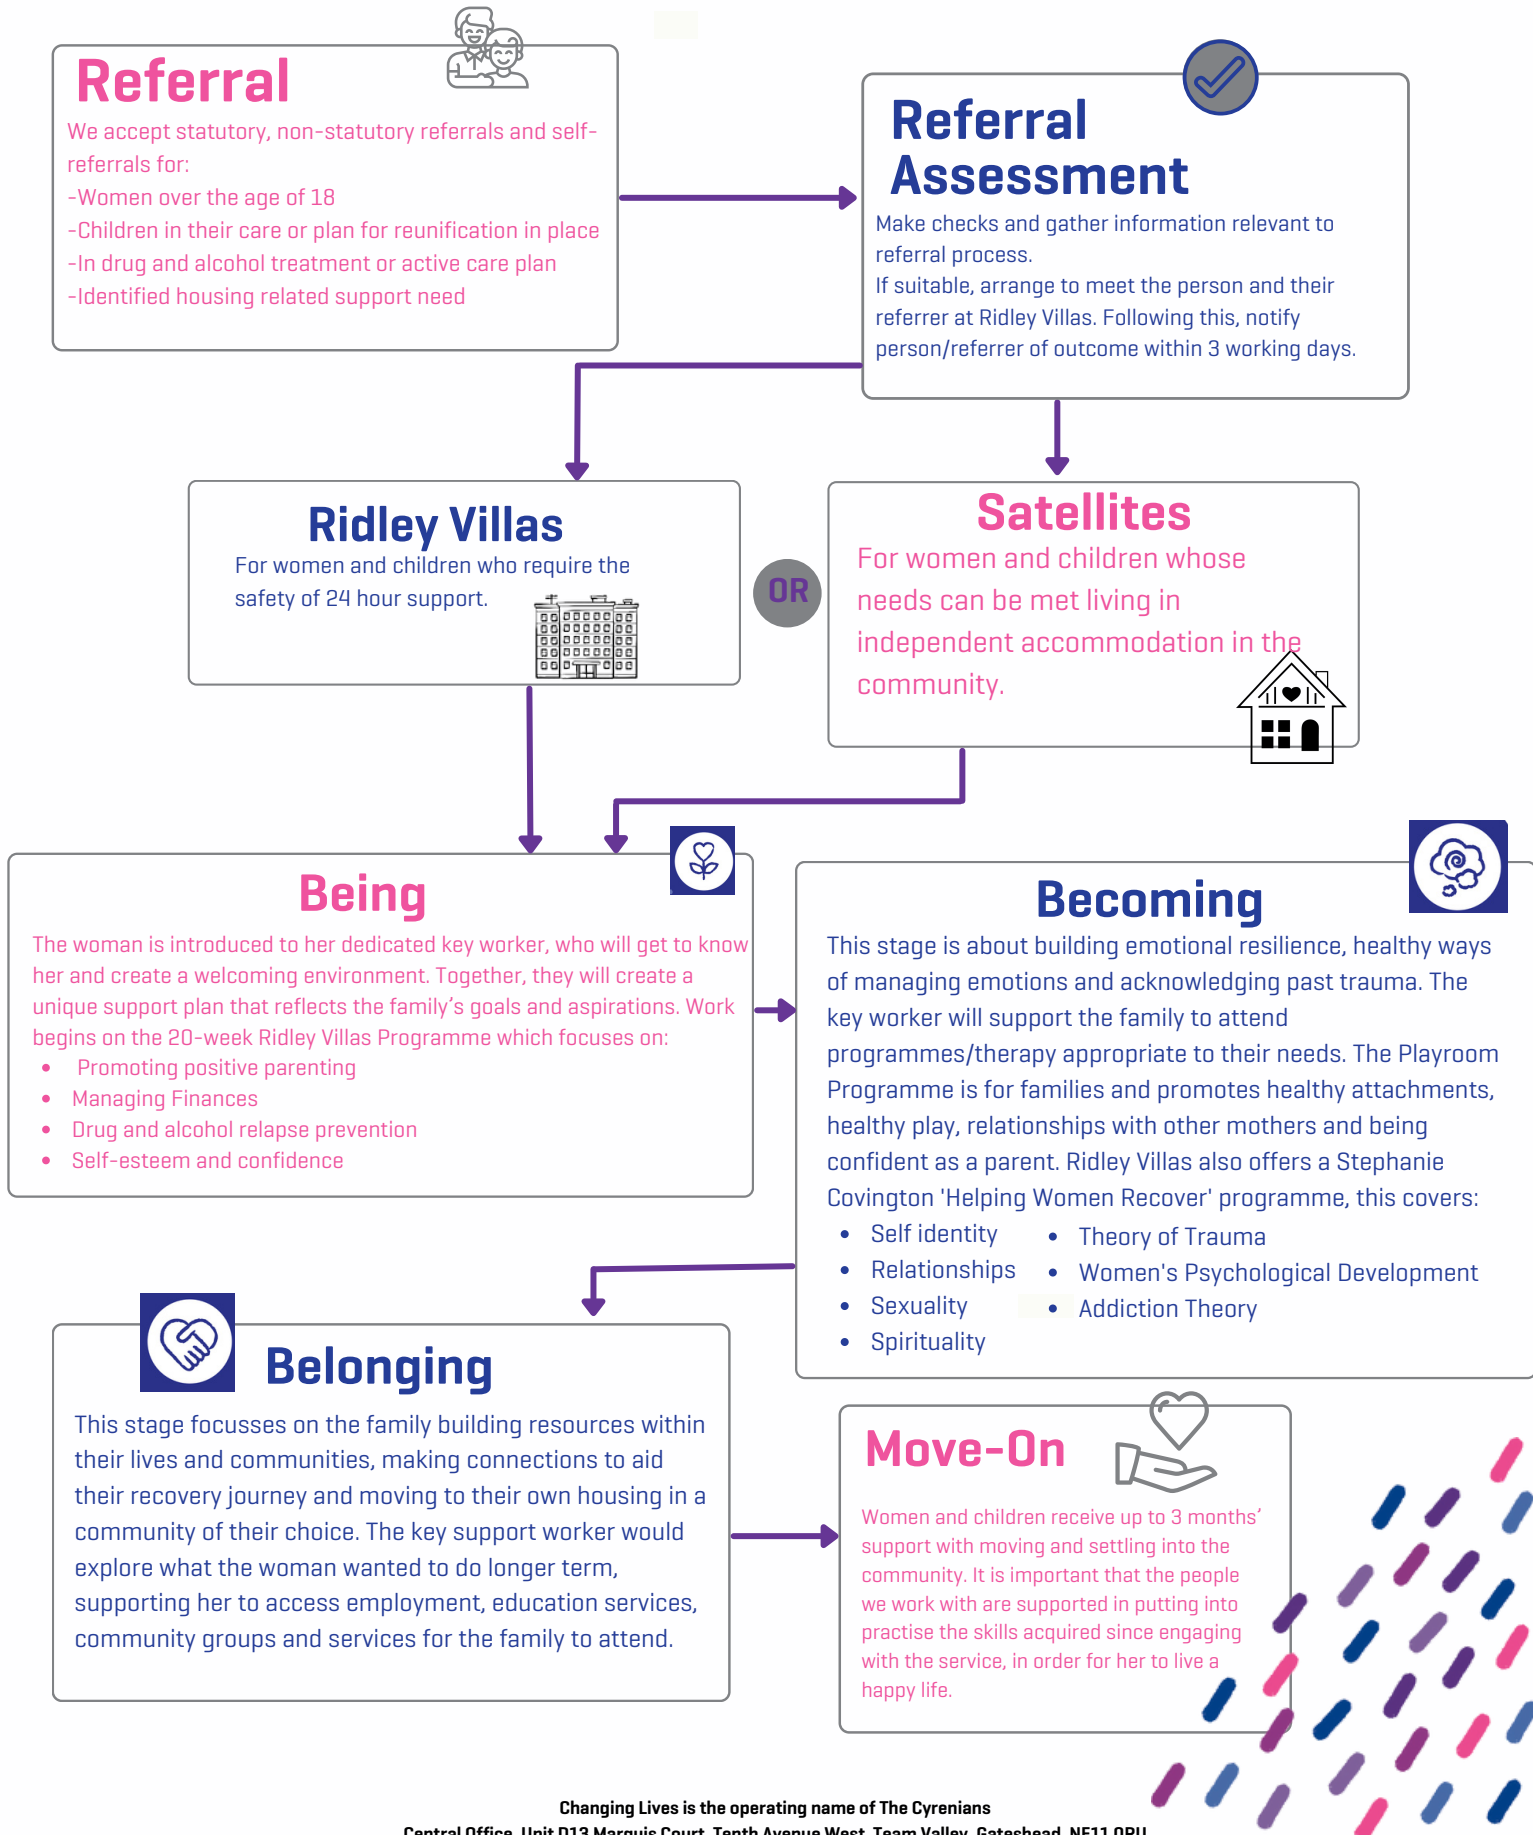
Referral

We accept statutory, non-statutory referrals and self-referrals for:
-Women over the age of 18
-Children in their care or plan for reunification in place
-In drug and alcohol treatment or active care plan
-Identified housing related support need

Referral Assessment

Make checks and gather information relevant to referral process.
If suitable, arrange to meet the person and their referrer at Ridley Villas. Following this, notify person/referrer of outcome within 3 working days.

Ridley Villas

For women and children who require the safety of 24 hour support.

OR

Satellites

For women and children whose needs can be met living in independent accommodation in the community.

Being

The woman is introduced to her dedicated key worker, who will get to know her and create a welcoming environment. Together, they will create a unique support plan that reflects the family's goals and aspirations. Work begins on the 20-week Ridley Villas Programme which focuses on:
- Promoting positive parenting
- Managing Finances
- Drug and alcohol relapse prevention
- Self-esteem and confidence

Becoming

This stage is about building emotional resilience, healthy ways of managing emotions and acknowledging past trauma. The key worker will support the family to attend programmes/therapy appropriate to their needs. The Playroom Programme is for families and promotes healthy attachments, healthy play, relationships with other mothers and being confident as a parent. Ridley Villas also offers a Stephanie Covington 'Helping Women Recover' programme, this covers:
- Self identity
- Relationships
- Sexuality
- Spirituality
- Theory of Trauma
- Women's Psychological Development
- Addiction Theory

Belonging

This stage focusses on the family building resources within their lives and communities, making connections to aid their recovery journey and moving to their own housing in a community of their choice. The key support worker would explore what the woman wanted to do longer term, supporting her to access employment, education services, community groups and services for the family to attend.

Move-On

Women and children receive up to 3 months' support with moving and settling into the community. It is important that the people we work with are supported in putting into practise the skills acquired since engaging with the service, in order for her to live a happy life.

Changing Lives is the operating name of The Cyrenians
Central Office, Unit D13 Marquis Court, Tenth Avenue West, Team Valley, Gateshead, NE11 0RU